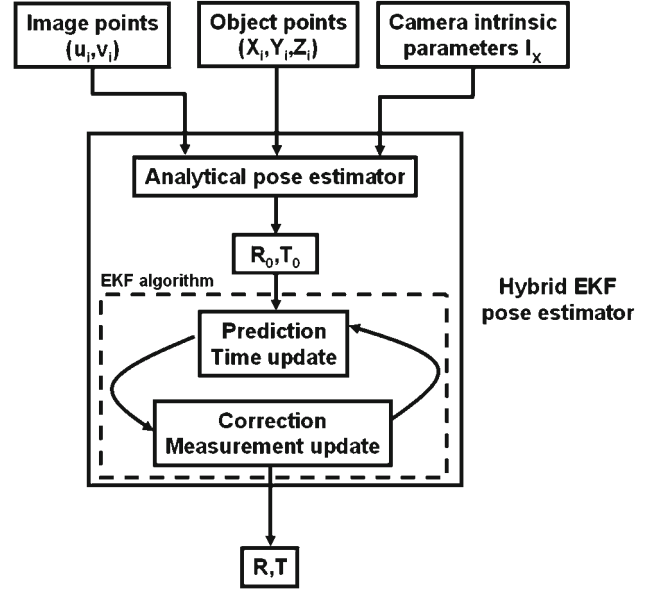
Image points $(u_i,v_i)$

Object points $(X_i,Y_i,Z_i)$

Camera intrinsic parameters $I_X$

Analytical pose estimator

$R_0,T_0$

EKF algorithm

Prediction
Time update

Correction
Measurement update

Hybrid EKF pose estimator

R,T